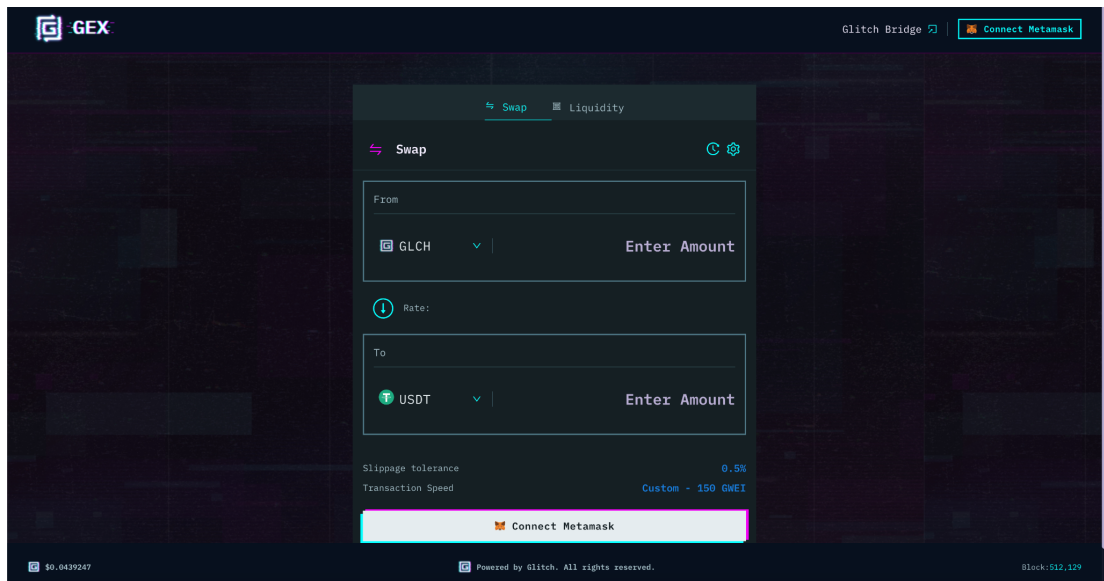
GEX

Glitch Bridge

Connect Metamask

Swap Liquidity

Swap

From

GLCH

Enter Amount

Rate:

To

USDT

Enter Amount

Slippage tolerance 0.5%

Transaction Speed Custom - 150 GWEI

Connect Metamask

$0.0439247

Powered by Glitch. All rights reserved.

Block:512,129